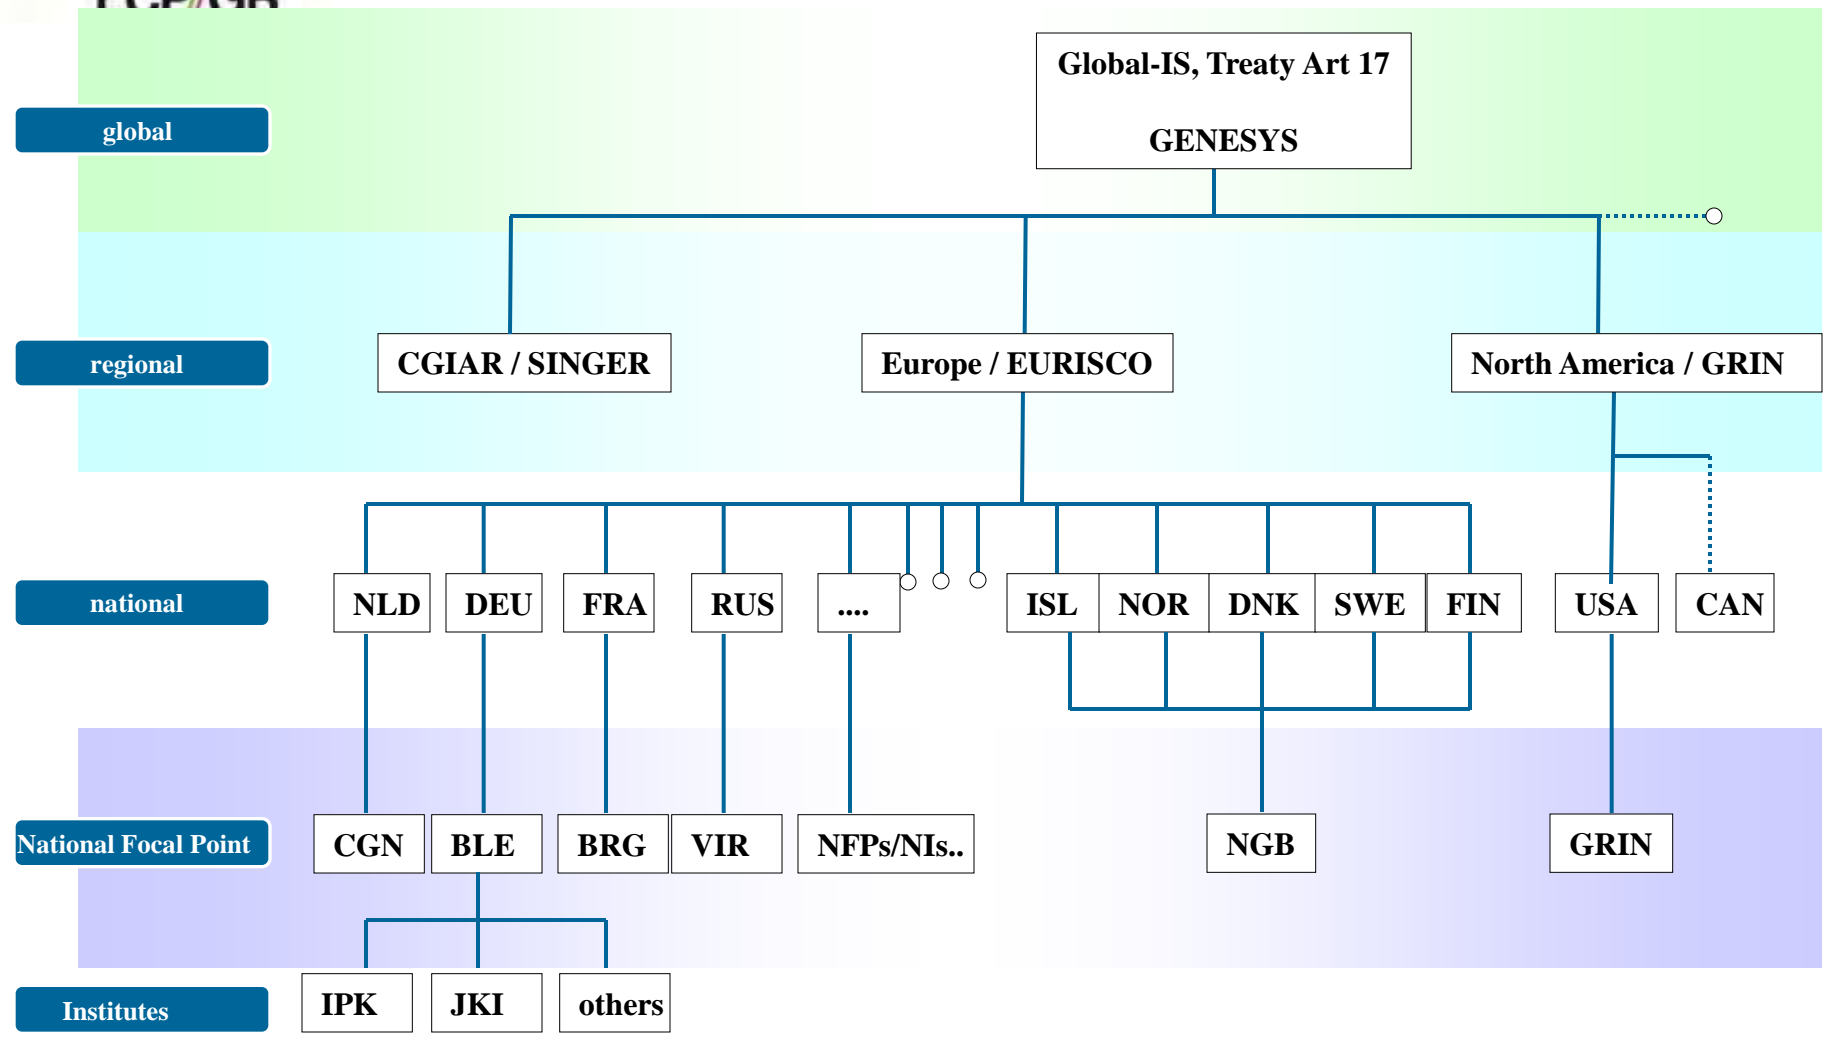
global

Global-IS, Treaty Art 17

GENESYS

regional

CGIAR / SINGER

Europe / EURISCO

North America / GRIN

national

NLD

DEU

FRA

RUS

....

ISL

NOR

DNK

SWE

FIN

USA

CAN

National Focal Point

CGN

BLE

BRG

VIR

NFPs/NIs..

NGB

GRIN

Institutes

IPK

JKI

others